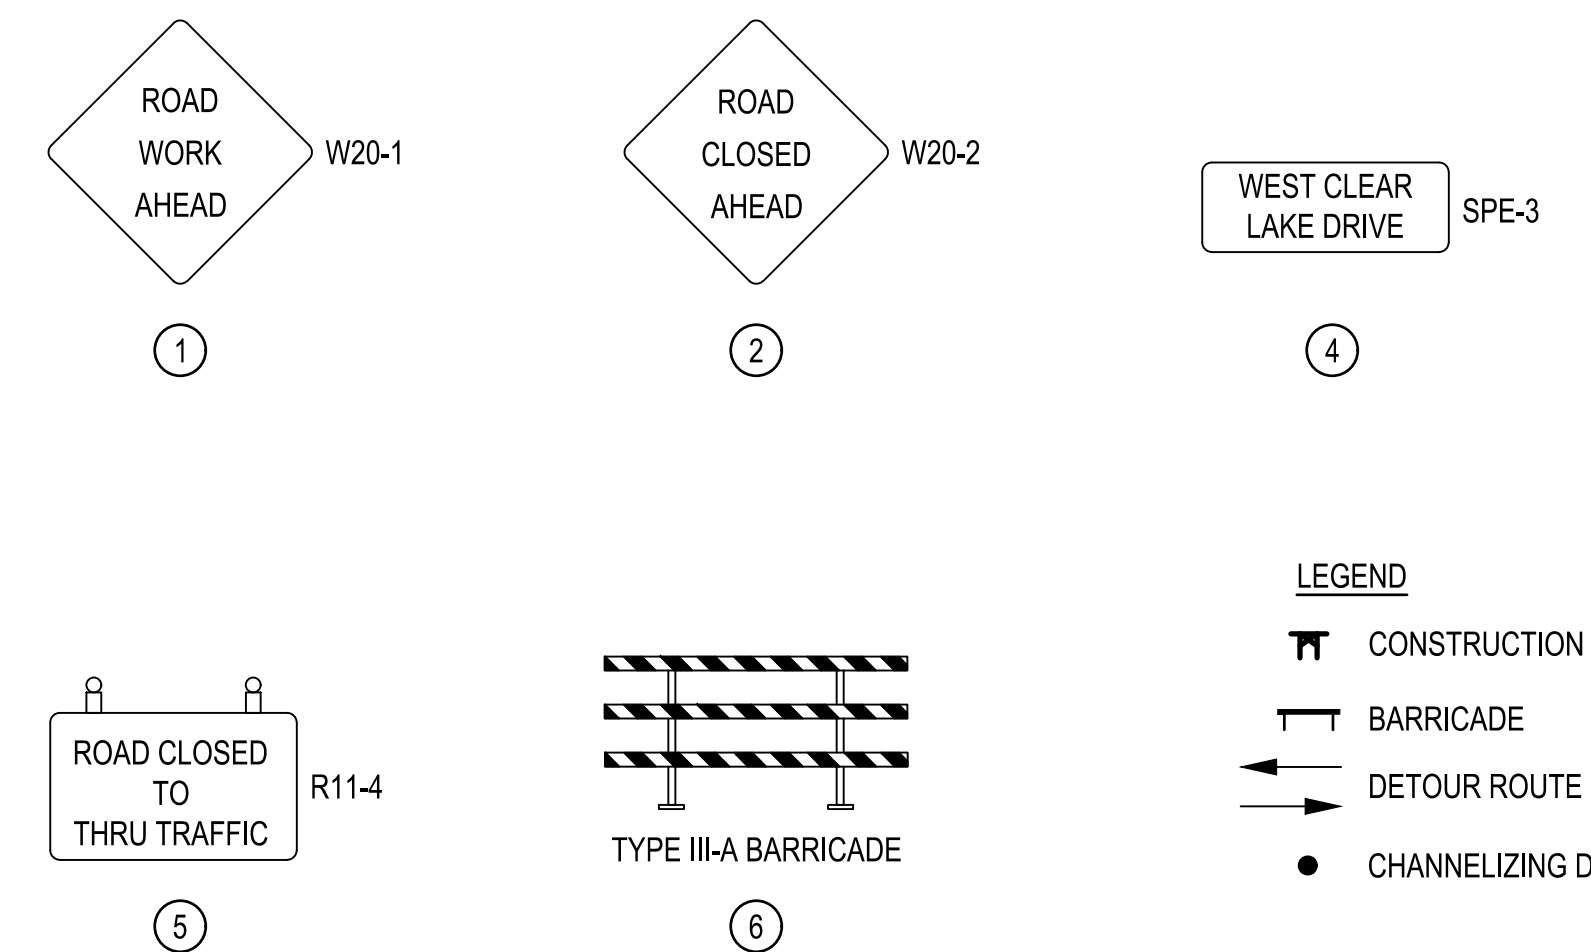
ROAD WORK AHEAD

W20-1

1

ROAD CLOSED AHEAD

W20-2

2

WEST CLEAR LAKE DRIVE

SPE-3

4

ROAD CLOSED TO THRU TRAFFIC

R11-4

5

TYPE III-A BARRICADE

6

LEGEND

CONSTRUCTION

BARRICADE

DETOUR ROUTE

CHANNELIZING D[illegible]